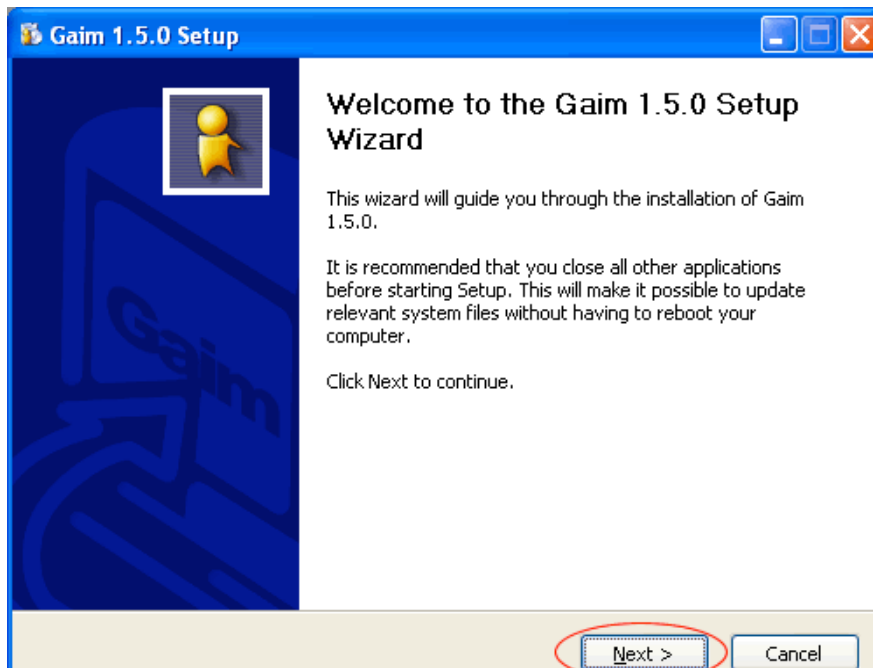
Gaim 1.5.0 Setup

Gaim

Welcome to the Gaim 1.5.0 Setup Wizard

This wizard will guide you through the installation of Gaim 1.5.0.

It is recommended that you close all other applications before starting Setup. This will make it possible to update relevant system files without having to reboot your computer.

Click Next to continue.

Next >

Cancel